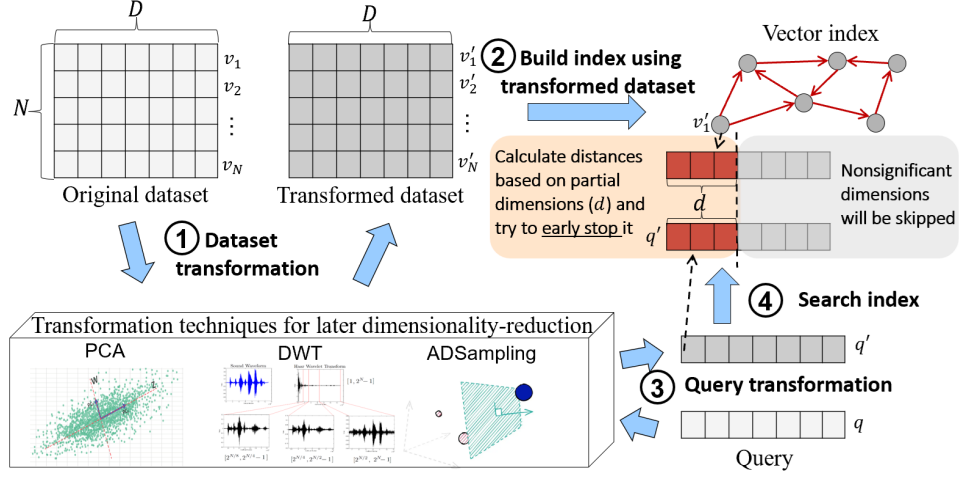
$D$

$N$

$v_1$
$v_2$
$\vdots$
$v_N$

Original dataset

$D$

$v'_1$
$v'_2$
$\vdots$
$v'_N$

Transformed dataset

2 Build index using transformed dataset

Vector index

$v'_1$

Calculate distances based on partial dimensions ($d$) and try to early stop it

$d$

$q'$

Nonsignificant dimensions will be skipped

1 Dataset transformation

4 Search index

Transformation techniques for later dimensionality-reduction

PCA

DWT

ADSampling

$q'$

3 Query transformation

$q$

Query